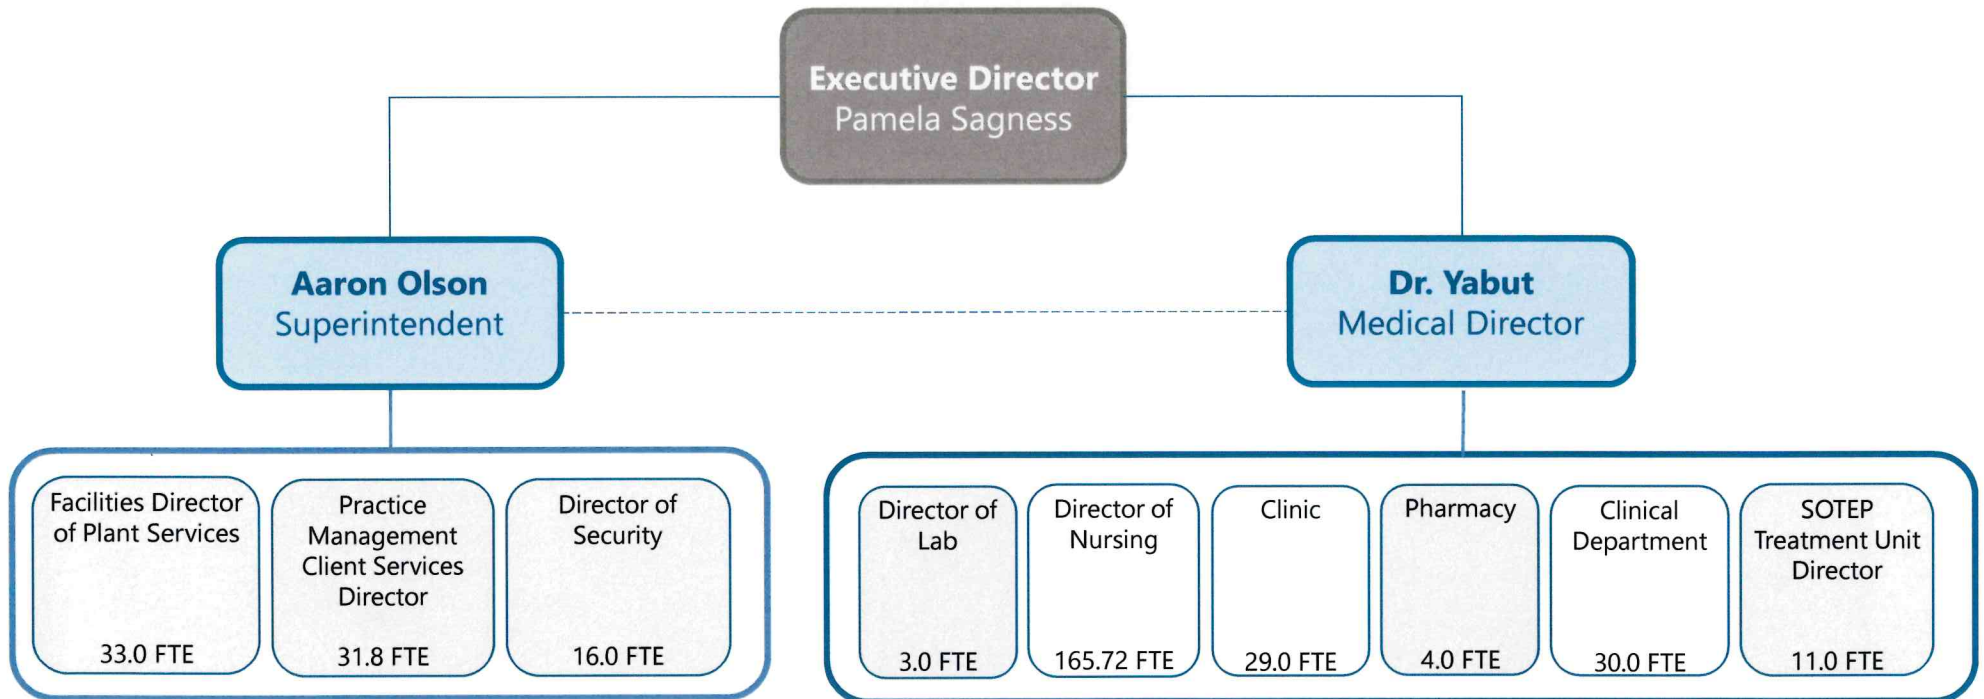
Executive Director
Pamela Sagness

Aaron Olson
Superintendent

Dr. Yabut
Medical Director

Facilities Director of Plant Services
33.0 FTE

Practice Management Client Services Director
31.8 FTE

Director of Security
16.0 FTE

Director of Lab
3.0 FTE

Director of Nursing
165.72 FTE

Clinic
29.0 FTE

Pharmacy
4.0 FTE

Clinical Department
30.0 FTE

SOTEP Treatment Unit Director
11.0 FTE